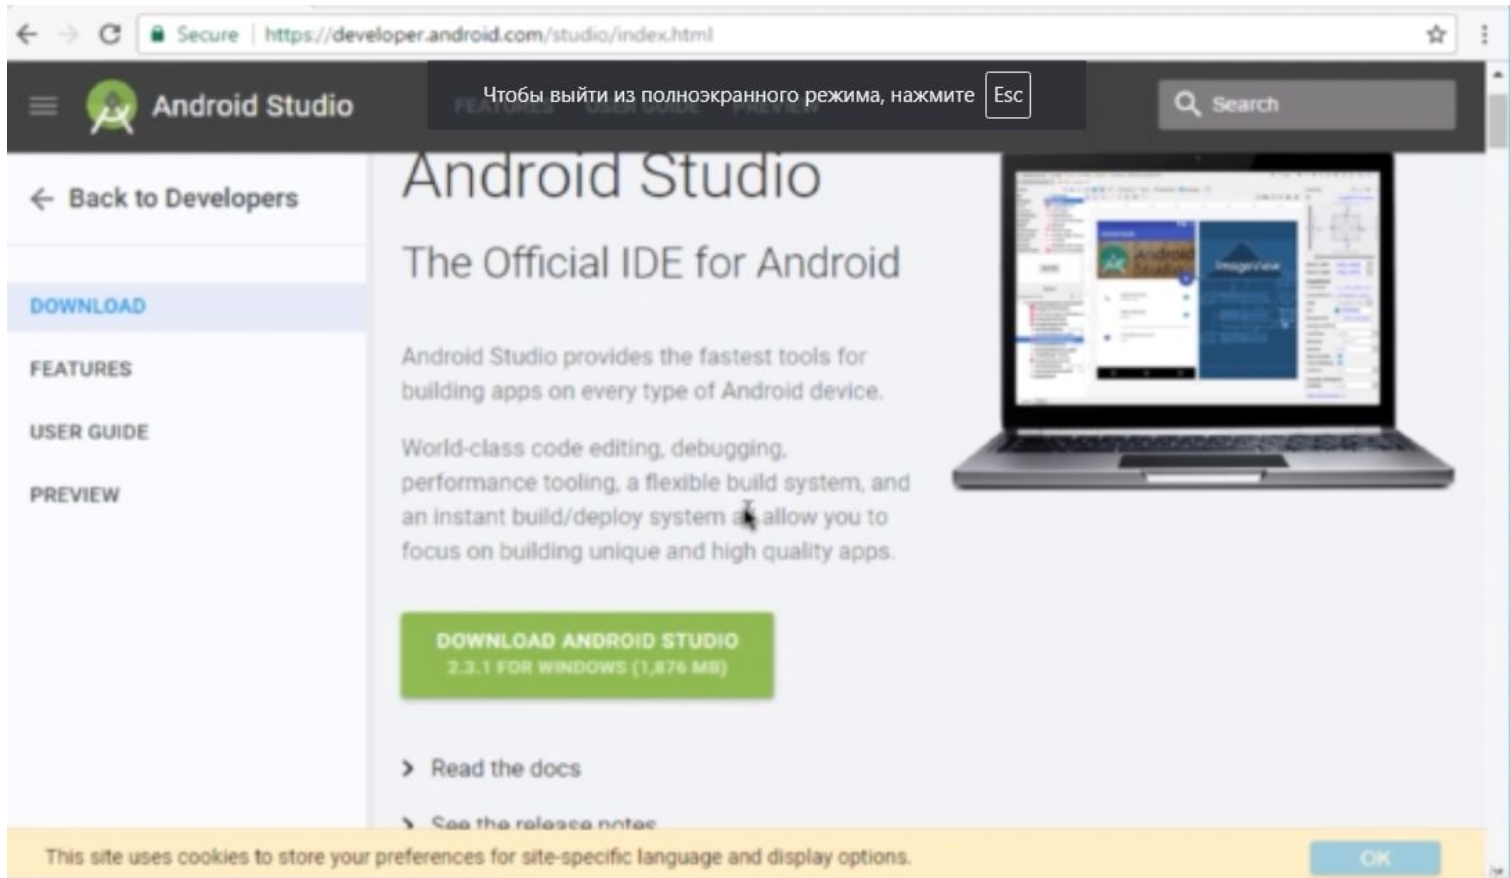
Secure | https://developer.android.com/studio/index.html

Android Studio

Чтобы выйти из полноэкранного режима, нажмите Esc

Search

Back to Developers

DOWNLOAD

FEATURES

USER GUIDE

PREVIEW

Android Studio

The Official IDE for Android

Android Studio provides the fastest tools for building apps on every type of Android device.

World-class code editing, debugging, performance tooling, a flexible build system, and an instant build/deploy system a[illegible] allow you to focus on building unique and high quality apps.

DOWNLOAD ANDROID STUDIO
2.3.1 FOR WINDOWS (1,876 MB)

Read the docs

See the release notes

This site uses cookies to store your preferences for site-specific language and display options.

OK